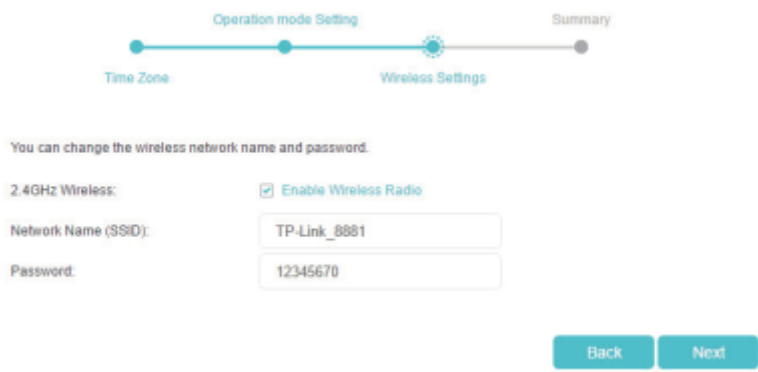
Operation mode Setting

Summary

Time Zone

Wireless Settings

You can change the wireless network name and password.

2.4GHz Wireless:

Enable Wireless Radio

Network Name (SSID):

TP-Link_8881

Password:

12345670

Back

Next